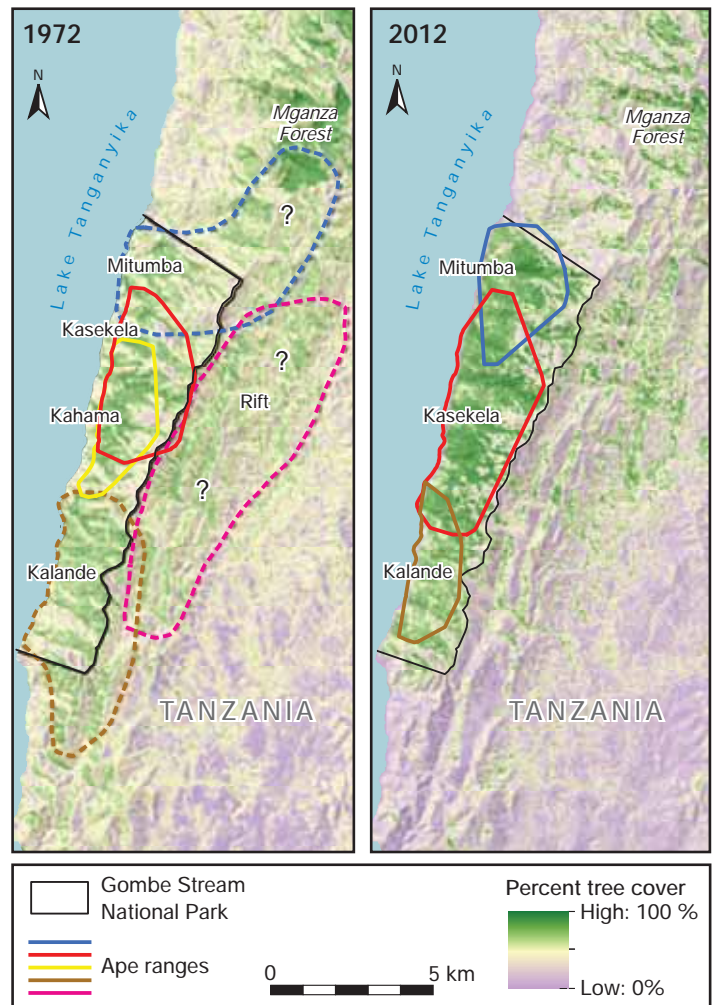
1972

N

Lake Tanganyika

Mganza Forest

?

Mitumba

Kasekela

?

Rift

Kahama

?

Kalande

TANZANIA

2012

N

Lake Tanganyika

Mganza Forest

Mitumba

Kasekela

Kalande

TANZANIA

Gombe Stream National Park

Ape ranges

0

5 km

Percent tree cover

High: 100 %

Low: 0%